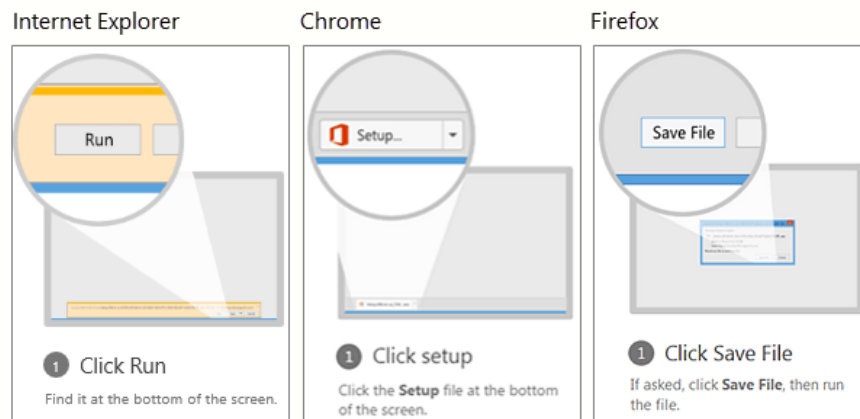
Internet Explorer

Run

1 Click Run

Find it at the bottom of the screen.

Chrome

Setup...

1 Click setup

Click the **Setup** file at the bottom of the screen.

Firefox

Save File

1 Click Save File

If asked, click **Save File**, then run the file.